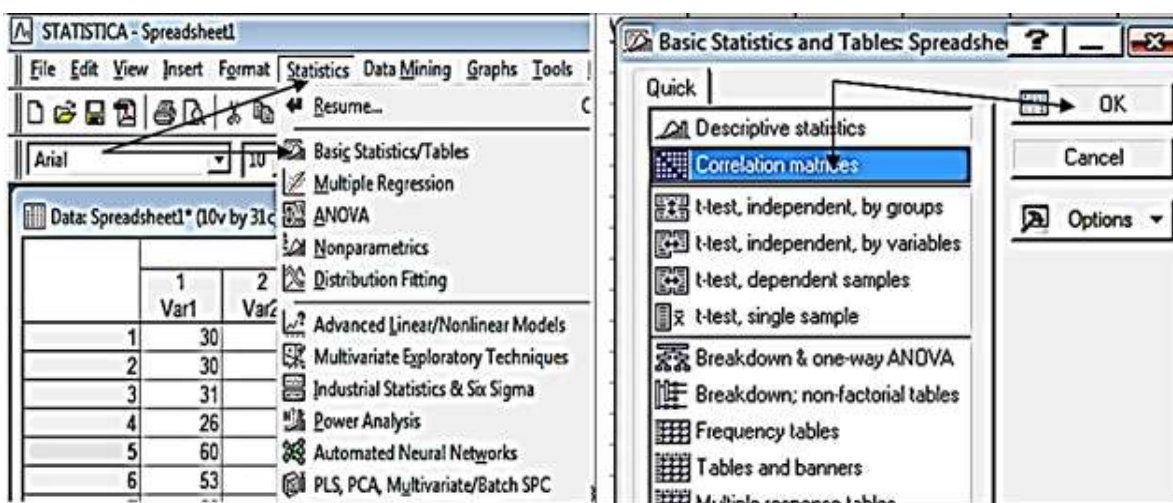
STATISTICA - Spreadsheet1

File Edit View Insert Format Statistics Data Mining Graphs Tools

Arial 10

Data: Spreadsheet1* (10v by 31c

|   | 1 Var1 | 2 Var2 |
|---|---|---|
| 1 | 30 | |
| 2 | 30 | |
| 3 | 31 | |
| 4 | 26 | |
| 5 | 60 | |
| 6 | 53 | |

Resume...
Basic Statistics/Tables
Multiple Regression
ANOVA
Nonparametrics
Distribution Fitting
Advanced Linear/Nonlinear Models
Multivariate Exploratory Techniques
Industrial Statistics & Six Sigma
Power Analysis
Automated Neural Networks
PLS, PCA, Multivariate/Batch SPC

Basic Statistics and Tables: Spreadshe

Quick

Descriptive statistics
Correlation matrices
t-test, independent, by groups
t-test, independent, by variables
t-test, dependent samples
t-test, single sample
Breakdown & one-way ANOVA
Breakdown; non-factorial tables
Frequency tables
Tables and banners
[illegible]

OK
Cancel
Options